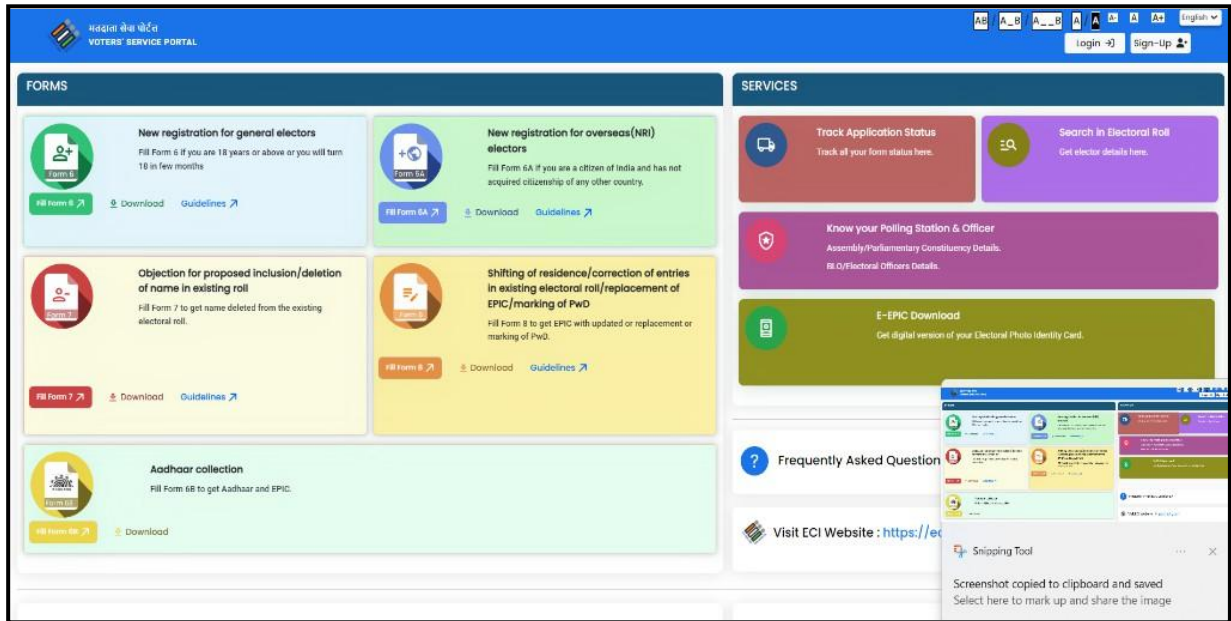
मतदाता सेवा पोर्टल
VOTERS' SERVICE PORTAL

AB A_B A__B A A A- A A+ English

Login Sign-Up

FORMS

Form 6
New registration for general electors
Fill Form 6 if you are 18 years or above or you will turn 18 in few months
Fill Form 6 Download Guidelines

Form 6A
New registration for overseas(NRI) electors
Fill Form 6A if you are a citizen of India and has not acquired citizenship of any other country.
Fill Form 6A Download Guidelines

Form 7
Objection for proposed inclusion/deletion of name in existing roll
Fill Form 7 to get name deleted from the existing electoral roll.
Fill Form 7 Download Guidelines

Form 8
Shifting of residence/correction of entries in existing electoral roll/replacement of EPIC/marking of PwD
Fill Form 8 to get EPIC with updated or replacement or marking of PwD.
Fill Form 8 Download Guidelines

Form 6B
Aadhaar collection
Fill Form 6B to get Aadhaar and EPIC.
Fill Form 6B Download

SERVICES

Track Application Status
Track all your form status here.

Search in Electoral Roll
Get elector details here.

Know your Polling Station & Officer
Assembly/Parliamentary Constituency Details.
BLO/Electoral Officers Details.

E-EPIC Download
Get digital version of your Electoral Photo Identity Card.

Frequently Asked Question

Visit ECI Website : https://ec

Snipping Tool
Screenshot copied to clipboard and saved
Select here to mark up and share the image